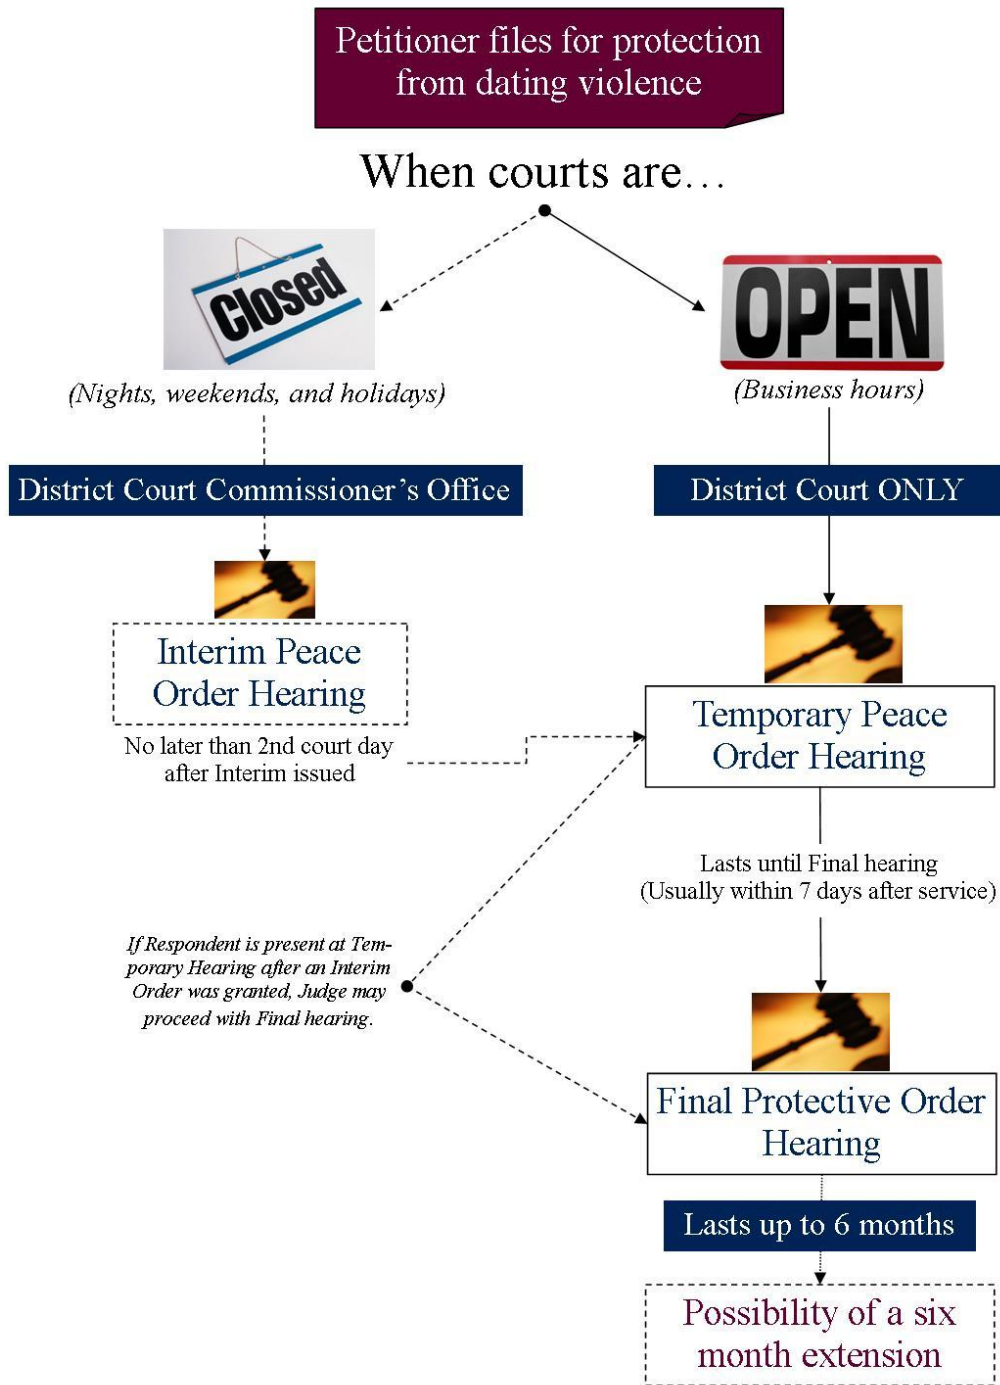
Petitioner files for protection from dating violence

When courts are…

Closed

(Nights, weekends, and holidays)

OPEN

(Business hours)

District Court Commissioner's Office

District Court ONLY

Interim Peace Order Hearing

No later than 2nd court day after Interim issued

Temporary Peace Order Hearing

Lasts until Final hearing (Usually within 7 days after service)

If Respondent is present at Temporary Hearing after an Interim Order was granted, Judge may proceed with Final hearing.

Final Protective Order Hearing

Lasts up to 6 months

Possibility of a six month extension